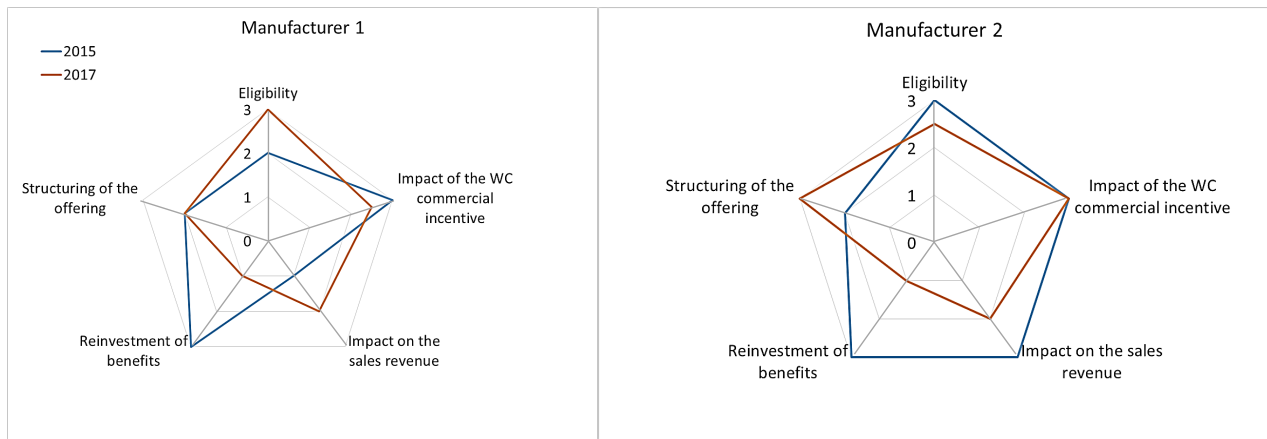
Manufacturer 1

2015
2017

Eligibility
3
2
1
0
Impact of the WC commercial incentive
Impact on the sales revenue
Reinvestment of benefits
Structuring of the offering

Manufacturer 2

Eligibility
3
2
1
0
Impact of the WC commercial incentive
Impact on the sales revenue
Reinvestment of benefits
Structuring of the offering